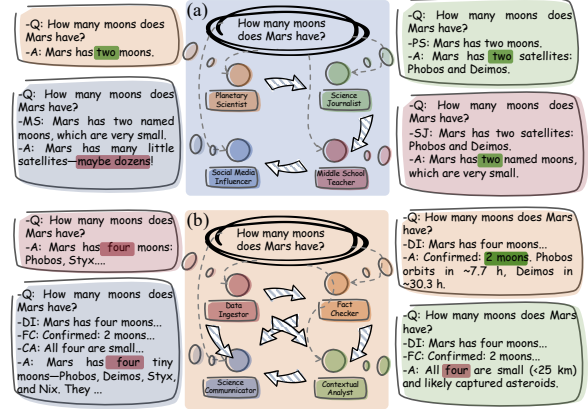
-Q: How many moons does Mars have?
-A: Mars has two moons.

-Q: How many moons does Mars have?
-MS: Mars has two named moons, which are very small.
-A: Mars has many little satellites—maybe dozens!

(a)

How many moons does Mars have?

Planetary Scientist

Science Journalist

Social Media Influencer

Middle School Teacher

-Q: How many moons does Mars have?
-PS: Mars has two moons.
-A: Mars has two satellites: Phobos and Deimos.

-Q: How many moons does Mars have?
-SJ: Mars has two satellites: Phobos and Deimos.
-A: Mars has two named moons, which are very small.

-Q: How many moons does Mars have?
-A: Mars has four moons: Phobos, Styx....

-Q: How many moons does Mars have?
-DI: Mars has four moons...
-FC: Confirmed: 2 moons...
-CA: All four are small...
-A: Mars has four tiny moons—Phobos, Deimos, Styx, and Nix. They ...

(b)

How many moons does Mars have?

Data Ingestor

Fact Checker

Science Communicator

Contextual Analyst

-Q: How many moons does Mars have?
-DI: Mars has four moons...
-A: Confirmed: 2 moons, Phobos orbits in ~7.7 h, Deimos in ~30.3 h.

-Q: How many moons does Mars have?
-DI: Mars has four moons...
-FC: Confirmed: 2 moons...
-A: All four are small (<25 km) and likely captured asteroids.